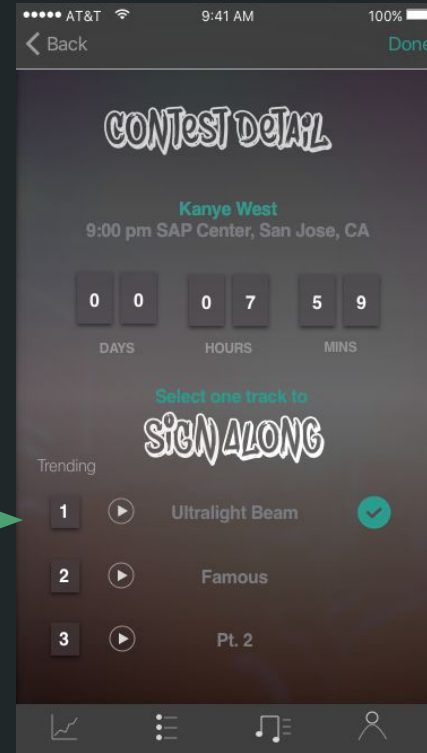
●●●●● AT&T 9:41 AM 100%

< Back

Done

CONTEST DETAIL

Kanye West

9:00 pm SAP Center, San Jose, CA

| 0 | 0 | 0 | 7 | 5 | 9 |
|---|---|---|---|---|---|

DAYS HOURS MINS

Select one track to

SIGN ALONG

Trending

1 Ultralight Beam

2 Famous

3 Pt. 2